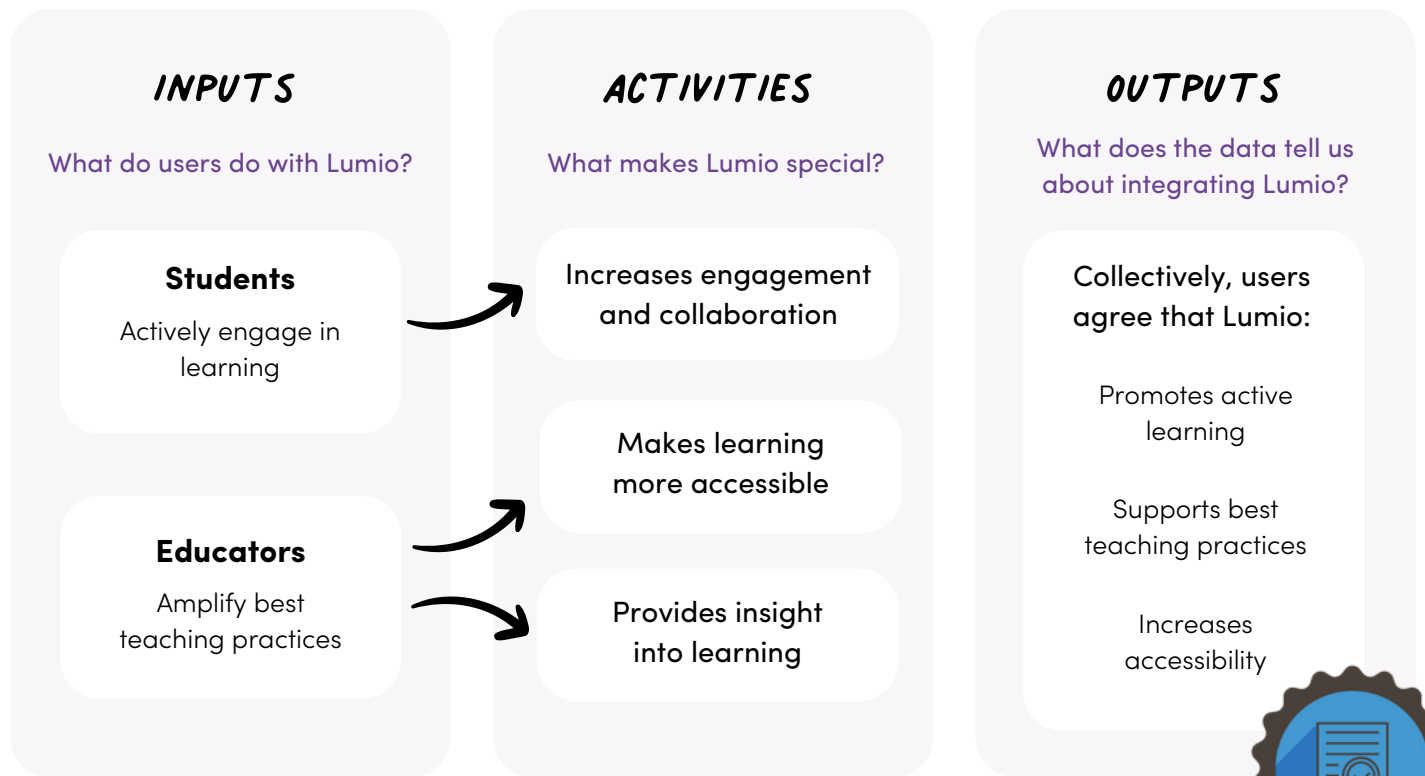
INPUTS

What do users do with Lumio?

Students

Actively engage in learning

Educators

Amplify best teaching practices

ACTIVITIES

What makes Lumio special?

Increases engagement and collaboration

Makes learning more accessible

Provides insight into learning

OUTPUTS

What does the data tell us about integrating Lumio?

Collectively, users agree that Lumio:

Promotes active learning

Supports best teaching practices

Increases accessibility